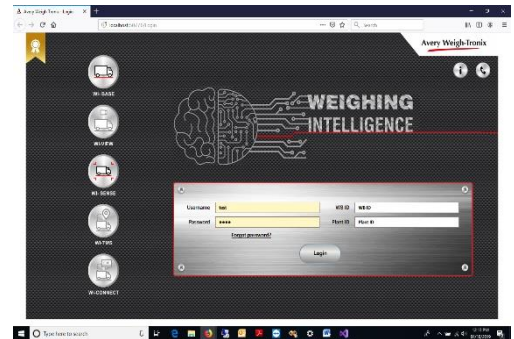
Avery Weigh-Tronix - Login
localhost/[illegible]
Search
Avery Weigh-Tronix
WI-BASE
WI-VIEW
WI-SENSE
WI-TWS
WI-CONNECT
WEIGHING
INTELLIGENCE
Username
Password
●●●●
Forgot password?
WB ID
WB ID
Plant ID
Plant ID
Login
Type here to search